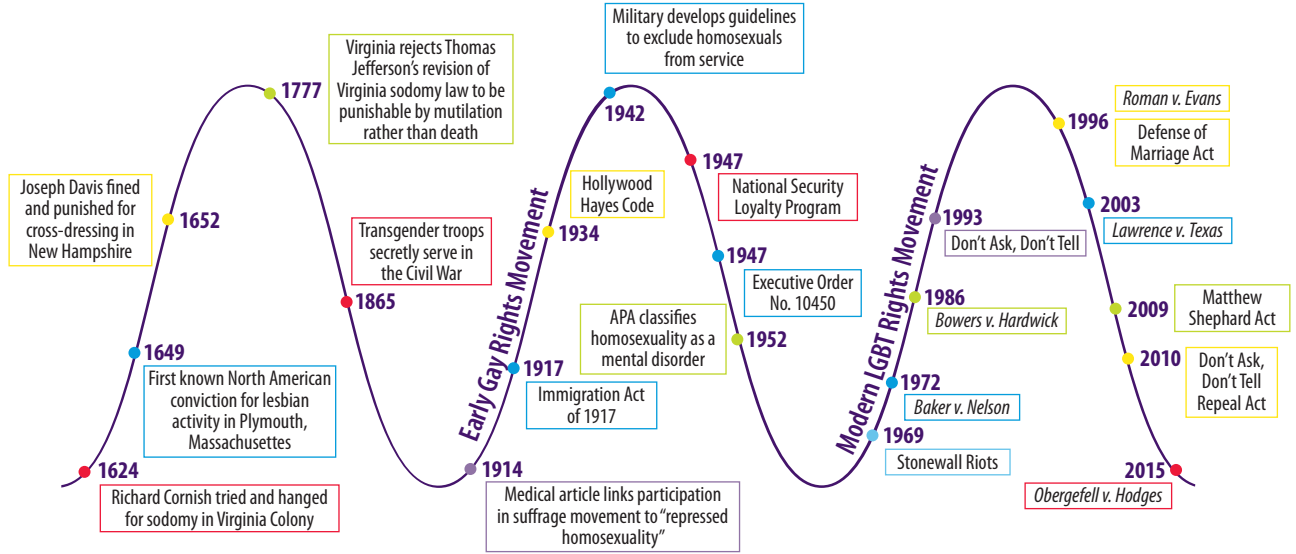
1624
Richard Cornish tried and hanged for sodomy in Virginia Colony

1649
First known North American conviction for lesbian activity in Plymouth, Massachusettes

1652
Joseph Davis fined and punished for cross-dressing in New Hampshire

1777
Virginia rejects Thomas Jefferson's revision of Virginia sodomy law to be punishable by mutilation rather than death

1865
Transgender troops secretly serve in the Civil War

1914
Medical article links participation in suffrage movement to "repressed homosexuality"

Early Gay Rights Movement

1917
Immigration Act of 1917

1934
Hollywood Hayes Code

1942
Military develops guidelines to exclude homosexuals from service

1947
National Security Loyalty Program

1947
Executive Order No. 10450

1952
APA classifies homosexuality as a mental disorder

Modern LGBT Rights Movement

1969
Stonewall Riots

1972
Baker v. Nelson

1986
Bowers v. Hardwick

1993
Don't Ask, Don't Tell

1996
Roman v. Evans
Defense of Marriage Act

2003
Lawrence v. Texas

2009
Matthew Shephard Act

2010
Don't Ask, Don't Tell Repeal Act

2015
Obergefell v. Hodges